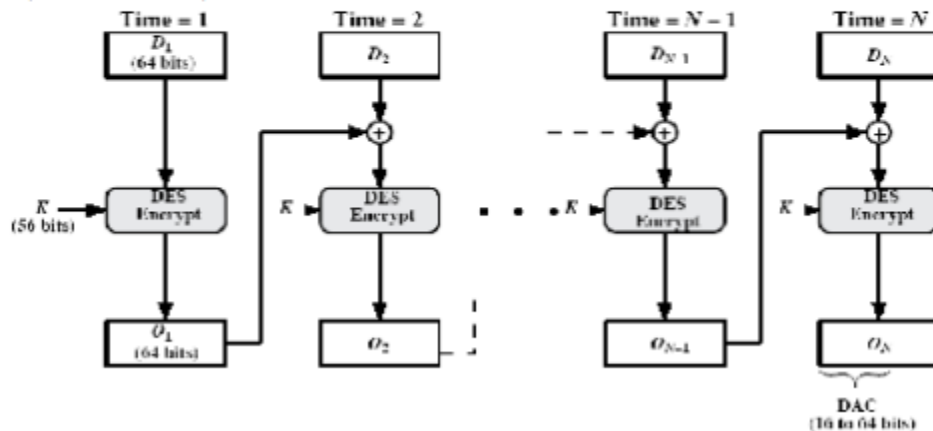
Time = 1

$D_1$
(64 bits)

$K$
(56 bits)

DES Encrypt

$O_1$
(64 bits)

Time = 2

$D_2$

$K$

DES Encrypt

$O_2$

Time = $N-1$

$D_{N-1}$

$K$

DES Encrypt

$O_{N-1}$

Time = $N$

$D_N$

$K$

DES Encrypt

$O_N$

DAC
(16 to 64 bits)